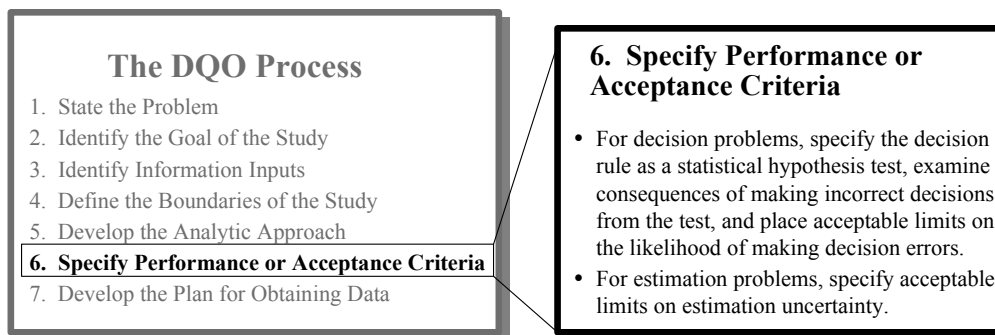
The DQO Process

1. State the Problem
2. Identify the Goal of the Study
3. Identify Information Inputs
4. Define the Boundaries of the Study
5. Develop the Analytic Approach
6. Specify Performance or Acceptance Criteria
7. Develop the Plan for Obtaining Data

6. Specify Performance or Acceptance Criteria

• For decision problems, specify the decision rule as a statistical hypothesis test, examine consequences of making incorrect decisions from the test, and place acceptable limits on the likelihood of making decision errors.
• For estimation problems, specify acceptable limits on estimation uncertainty.